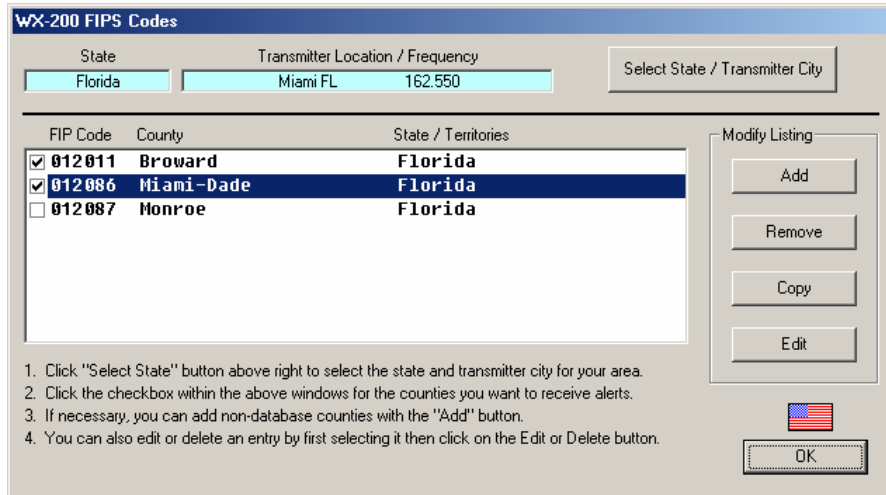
WX-200 FIPS Codes

State
Florida

Transmitter Location / Frequency
Miami FL 162.550

Select State / Transmitter City

| FIP Code | County | State / Territories |
|---|---|---|
| ☑ 012011 | Broward | Florida |
| ☑ 012086 | Miami-Dade | Florida |
| ☐ 012087 | Monroe | Florida |

Modify Listing
Add
Remove
Copy
Edit

1. Click "Select State" button above right to select the state and transmitter city for your area.
2. Click the checkbox within the above windows for the counties you want to receive alerts.
3. If necessary, you can add non-database counties with the "Add" button.
4. You can also edit or delete an entry by first selecting it then click on the Edit or Delete button.

OK